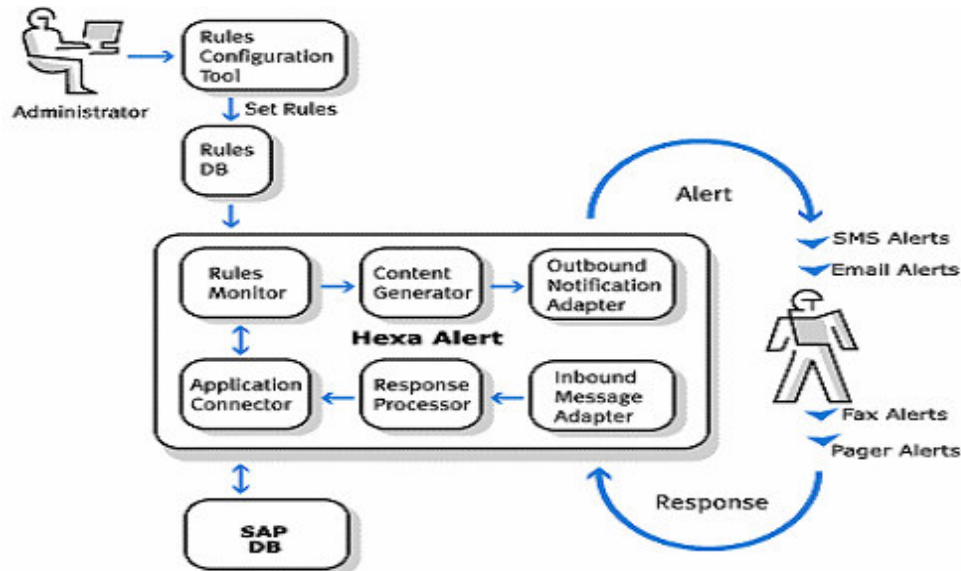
Administrator

Rules Configuration Tool

Set Rules

Rules DB

Rules Monitor

Content Generator

Outbound Notification Adapter

Hexa Alert

Application Connector

Response Processor

Inbound Message Adapter

SAP DB

Alert

SMS Alerts

Email Alerts

Fax Alerts

Pager Alerts

Response